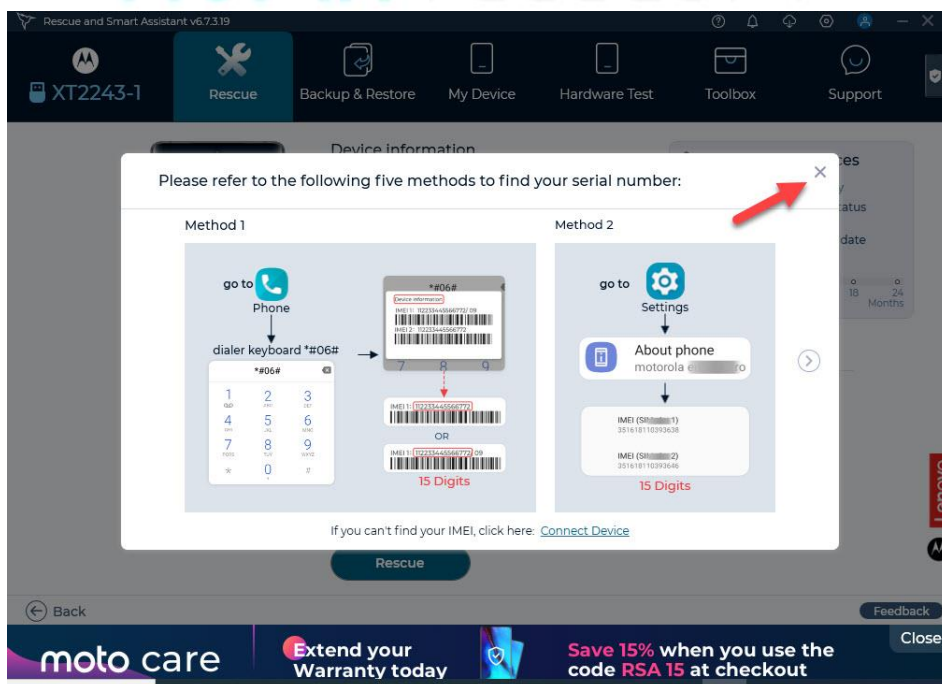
Rescue and Smart Assistant v6.7.3.19

XT2243-1

Rescue

Backup & Restore

My Device

Hardware Test

Toolbox

Support

Device information

ces

tatus

date

18

24

Months

Please refer to the following five methods to find your serial number:

×

Method 1

go to

Phone

dialer keyboard *#06#

*#06#

1

2

3

4

5

6

7

8

9

*

0

#

*#06#

Device information

IMEI 1: 112233445566772/ 09

IMEI 2: 112233445566772

IMEI 1: 112233445566772

OR

IMEI 1: 112233445566772/ 09

15 Digits

Method 2

go to

Settings

About phone

motorola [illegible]

IMEI (SI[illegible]1)

351618110393638

IMEI (SI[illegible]2)

351618110393646

15 Digits

If you can't find your IMEI, click here: Connect Device

Rescue

Back

Feedback

moto care

Extend your Warranty today

Save 15% when you use the code RSA 15 at checkout

Close